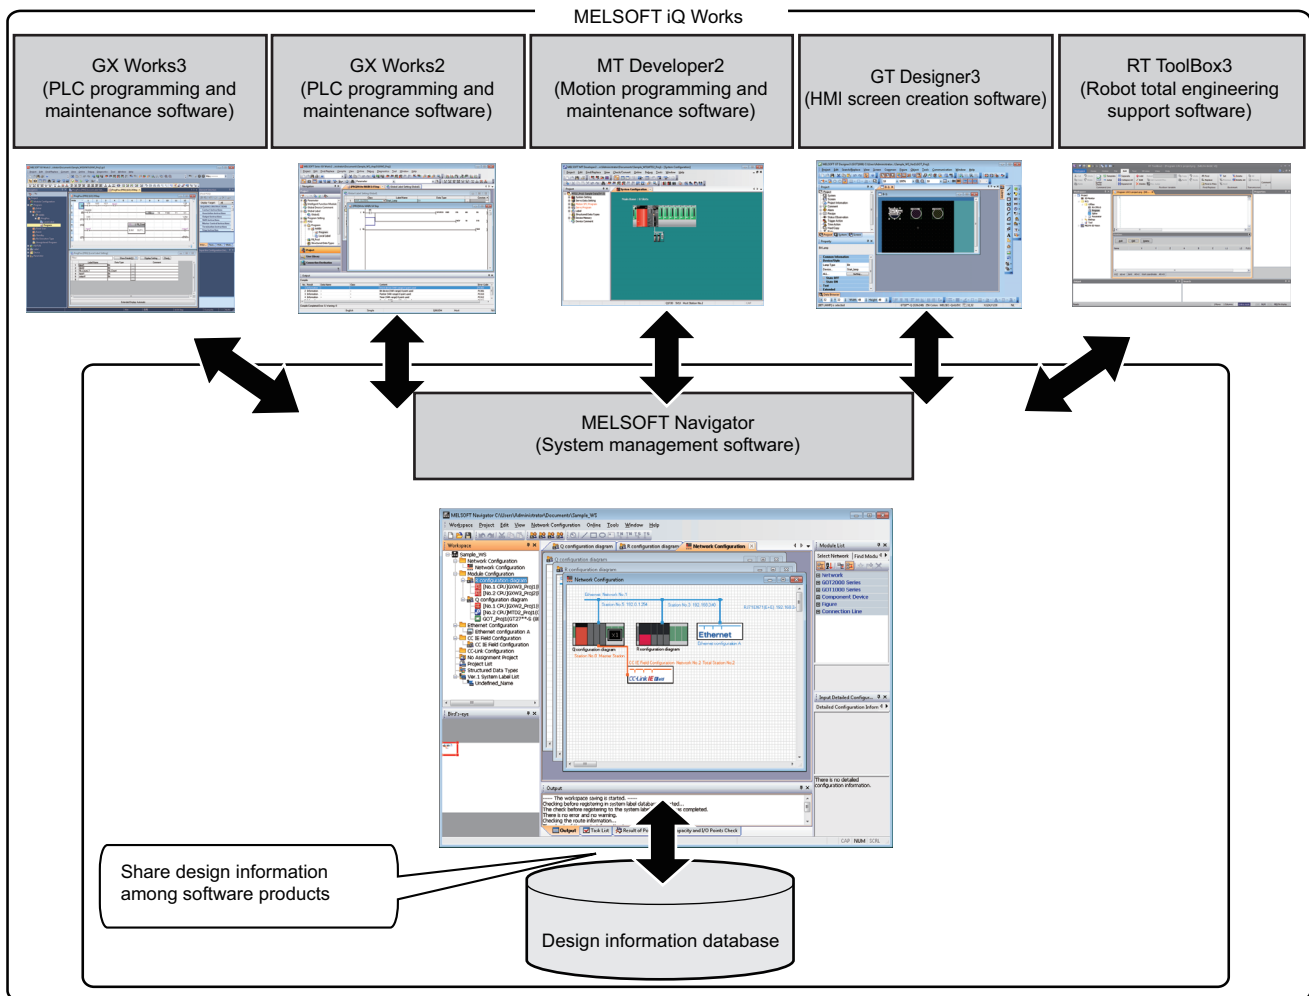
MELSOFT iQ Works

GX Works3
(PLC programming and maintenance software)

GX Works2
(PLC programming and maintenance software)

MT Developer2
(Motion programming and maintenance software)

GT Designer3
(HMI screen creation software)

RT ToolBox3
(Robot total engineering support software)

MELSOFT Navigator
(System management software)

Share design information among software products

Design information database